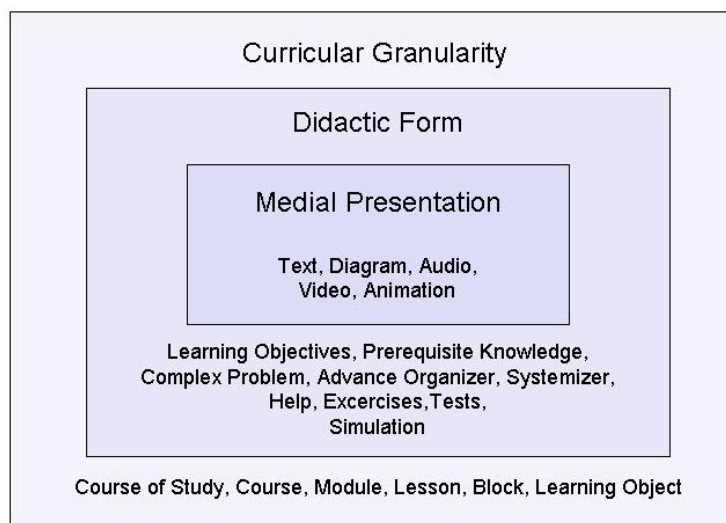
Curricular Granularity

Didactic Form

Medial Presentation

Text, Diagram, Audio, Video, Animation

Learning Objectives, Prerequisite Knowledge, Complex Problem, Advance Organizer, Systemizer, Help, Excercises,Tests, Simulation

Course of Study, Course, Module, Lesson, Block, Learning Object